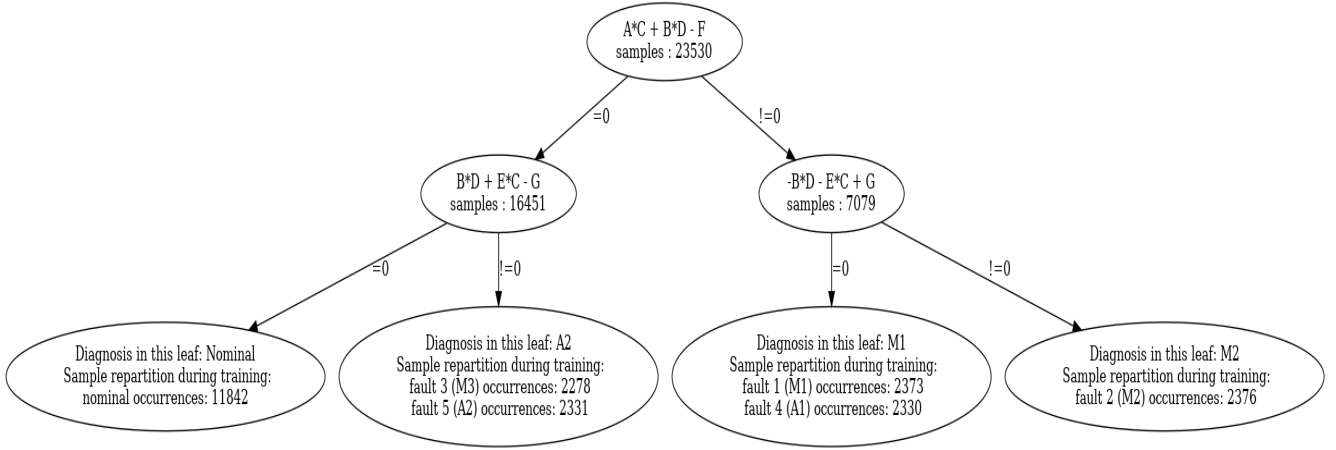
A*C + B*D - F
samples : 23530

=0

!=0

B*D + E*C - G
samples : 16451

-B*D - E*C + G
samples : 7079

=0

!=0

=0

!=0

Diagnosis in this leaf: Nominal
Sample repartition during training:
nominal occurrences: 11842

Diagnosis in this leaf: A2
Sample repartition during training:
fault 3 (M3) occurrences: 2278
fault 5 (A2) occurrences: 2331

Diagnosis in this leaf: M1
Sample repartition during training:
fault 1 (M1) occurrences: 2373
fault 4 (A1) occurrences: 2330

Diagnosis in this leaf: M2
Sample repartition during training:
fault 2 (M2) occurrences: 2376